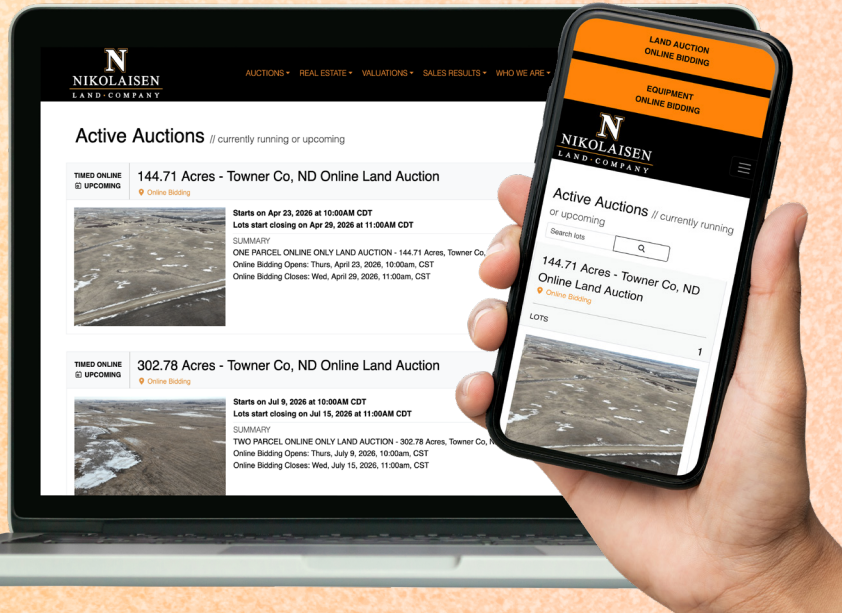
N
NIKOLAISEN
LAND · COMPANY

AUCTIONS ▾ REAL ESTATE ▾ VALUATIONS ▾ SALES RESULTS ▾ WHO WE ARE ▾

Active Auctions // currently running or upcoming

TIMED ONLINE
UPCOMING

144.71 Acres - Towner Co, ND Online Land Auction

Online Bidding

Starts on Apr 23, 2026 at 10:00AM CDT
Lots start closing on Apr 29, 2026 at 11:00AM CDT

SUMMARY
ONE PARCEL ONLINE ONLY LAND AUCTION - 144.71 Acres, Towner Co,
Online Bidding Opens: Thurs, April 23, 2026, 10:00am, CST
Online Bidding Closes: Wed, April 29, 2026, 11:00am, CST

TIMED ONLINE
UPCOMING

302.78 Acres - Towner Co, ND Online Land Auction

Online Bidding

Starts on Jul 9, 2026 at 10:00AM CDT
Lots start closing on Jul 15, 2026 at 11:00AM CDT

SUMMARY
TWO PARCEL ONLINE ONLY LAND AUCTION - 302.78 Acres, Towner Co, N
Online Bidding Opens: Thurs, July 9, 2026, 10:00am, CST
Online Bidding Closes: Wed, July 15, 2026, 11:00am, CST

LAND AUCTION
ONLINE BIDDING

EQUIPMENT
ONLINE BIDDING

N
NIKOLAISEN
LAND · COMPANY

Active Auctions // currently running or upcoming

Search lots

144.71 Acres - Towner Co, ND Online Land Auction

Online Bidding

LOTS

1